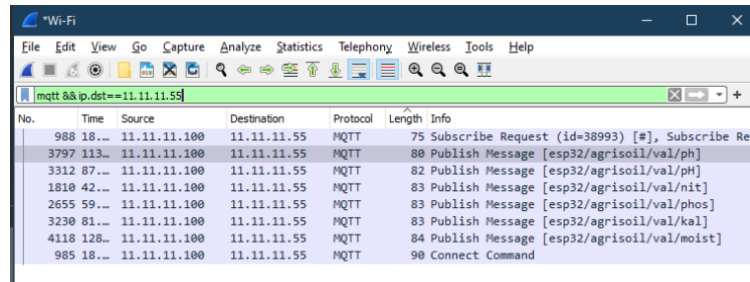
*Wi-Fi

File Edit View Go Capture Analyze Statistics Telephony Wireless Tools Help

mqtt && ip.dst==11.11.11.55

| No. | Time | Source | Destination | Protocol | Length | Info |
|---|---|---|---|---|---|---|
| 988 | 18... | 11.11.11.100 | 11.11.11.55 | MQTT | 75 | Subscribe Request (id=38993) [#], Subscribe Re |
| 3797 | 113... | 11.11.11.100 | 11.11.11.55 | MQTT | 80 | Publish Message [esp32/agrisoil/val/ph] |
| 3312 | 87... | 11.11.11.100 | 11.11.11.55 | MQTT | 82 | Publish Message [esp32/agrisoil/val/pH] |
| 1810 | 42... | 11.11.11.100 | 11.11.11.55 | MQTT | 83 | Publish Message [esp32/agrisoil/val/nit] |
| 2655 | 59... | 11.11.11.100 | 11.11.11.55 | MQTT | 83 | Publish Message [esp32/agrisoil/val/phos] |
| 3230 | 81... | 11.11.11.100 | 11.11.11.55 | MQTT | 83 | Publish Message [esp32/agrisoil/val/kal] |
| 4118 | 128... | 11.11.11.100 | 11.11.11.55 | MQTT | 84 | Publish Message [esp32/agrisoil/val/moist] |
| 985 | 18... | 11.11.11.100 | 11.11.11.55 | MQTT | 90 | Connect Command |